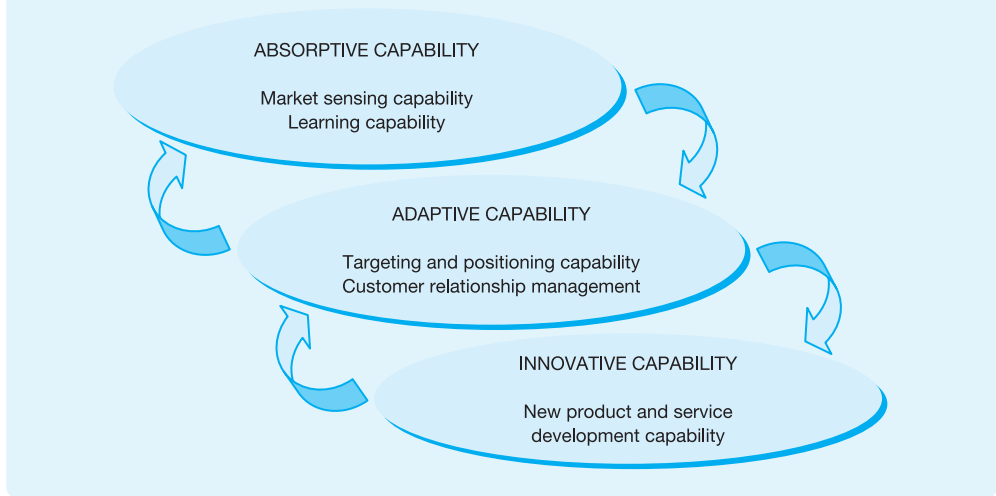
ABSORPTIVE CAPABILITY

Market sensing capability
Learning capability

ADAPTIVE CAPABILITY

Targeting and positioning capability
Customer relationship management

INNOVATIVE CAPABILITY

New product and service development capability